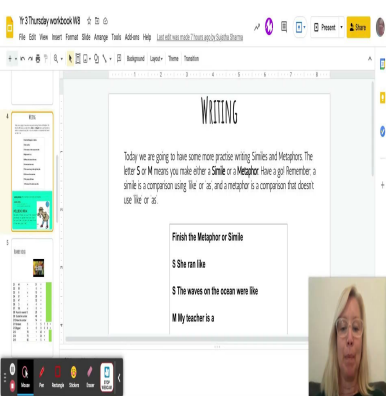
Yr 3 Thursday workbook W8

File Edit View Insert Format Slide Arrange Tools Add-ons Help Last edit was made 7 hours ago by Sukhbir Sharma

Present

Share

Background Layout Theme Transition

WRITING

Today we are going to have some more practise writing Similes and Metaphors. The letter S or M means you make either a Simile or a Metaphor. Have a go! Remember: a simile is a comparison using 'like' or 'as', and a metaphor is a comparison that doesn't use 'like' or 'as'.

Finish the Metaphor or Simile

S She ran like

S The waves on the ocean were like

M My teacher is a

Mouse Pen Rectangle Stickers Eraser